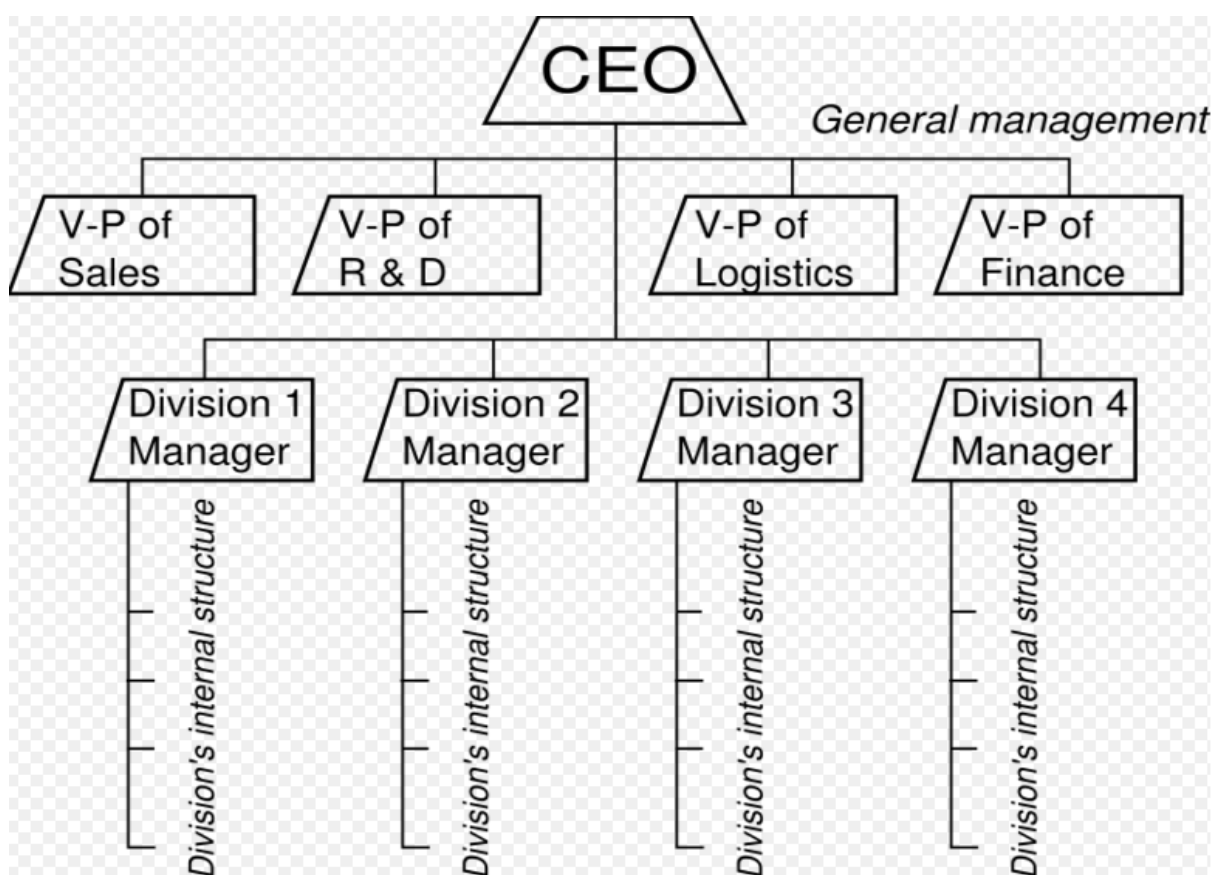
CEO

General management

V-P of Sales

V-P of R & D

V-P of Logistics

V-P of Finance

Division 1 Manager

Division's internal structure

Division 2 Manager

Division's internal structure

Division 3 Manager

Division's internal structure

Division 4 Manager

Division's internal structure